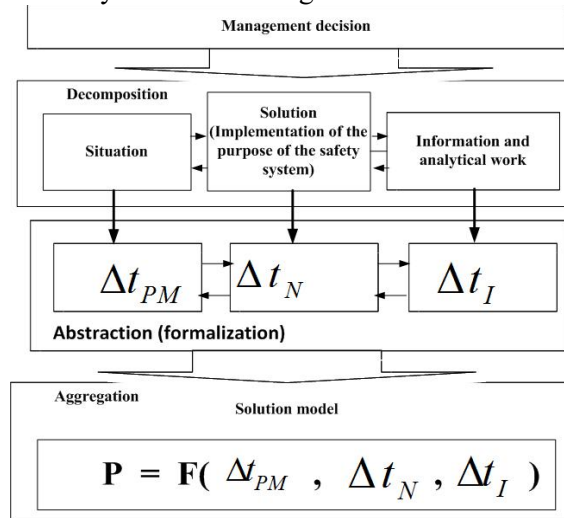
Management decision

Decomposition

Situation

Solution (Implementation of the purpose of the safety system)

Information and analytical work

$\Delta t_{PM}$

$\Delta t_{N}$

$\Delta t_{I}$

Abstraction (formalization)

Aggregation

Solution model

$\mathbf{P} = \mathbf{F}( \Delta t_{PM} , \Delta t_{N} , \Delta t_{I} )$